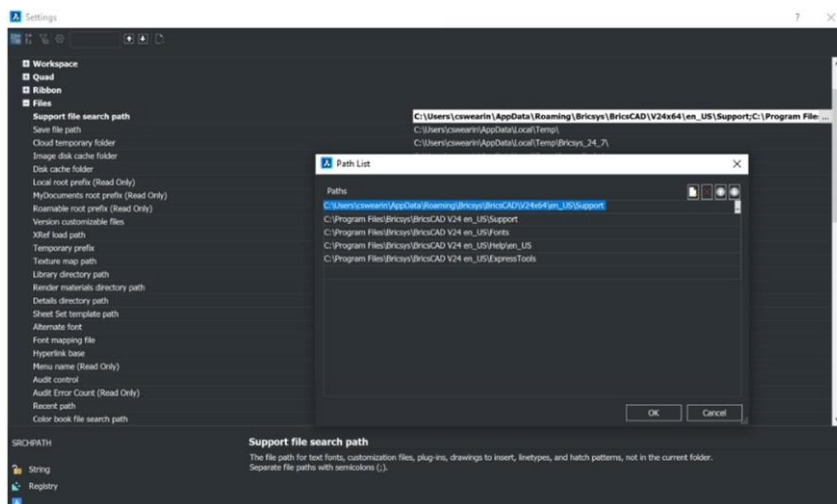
Settings

Workspace
Quad
Ribbon
Files
Support file search path
Save file path
Cloud temporary folder
Image disk cache folder
Disk cache folder
Local root prefix (Read Only)
MyDocuments root prefix (Read Only)
Roamable root prefix (Read Only)
Version customizable files
XRef load path
Temporary prefix
Texture map path
Library directory path
Render materials directory path
Details directory path
Sheet Set template path
Alternate font
Font mapping file
Hyperlink base
Menu name (Read Only)
Audit control
Audit Error Count (Read Only)
Recent path
Color book file search path

C:\Users\cswearin\AppData\Roaming\Bricsys\BricsCAD\V24x64\en_US\Support;C:\Program File: ...
C:\Users\cswearin\AppData\Local\Temp\
C:\Users\cswearin\AppData\Local\Temp\Bricsys_24_7\

Path List

Paths
C:\Users\cswearin\AppData\Roaming\Bricsys\BricsCAD\V24x64\en_US\Support
C:\Program Files\Bricsys\BricsCAD V24 en_US\Support
C:\Program Files\Bricsys\BricsCAD V24 en_US\Fonts
C:\Program Files\Bricsys\BricsCAD V24 en_US\Help\en_US
C:\Program Files\Bricsys\BricsCAD V24 en_US\ExpressTools

OK
Cancel

SRCHPATH
String
Registry

Support file search path
The file path for text fonts, customization files, plug-ins, drawings to insert, linetypes, and hatch patterns, not in the current folder. Separate file paths with semicolons (;).